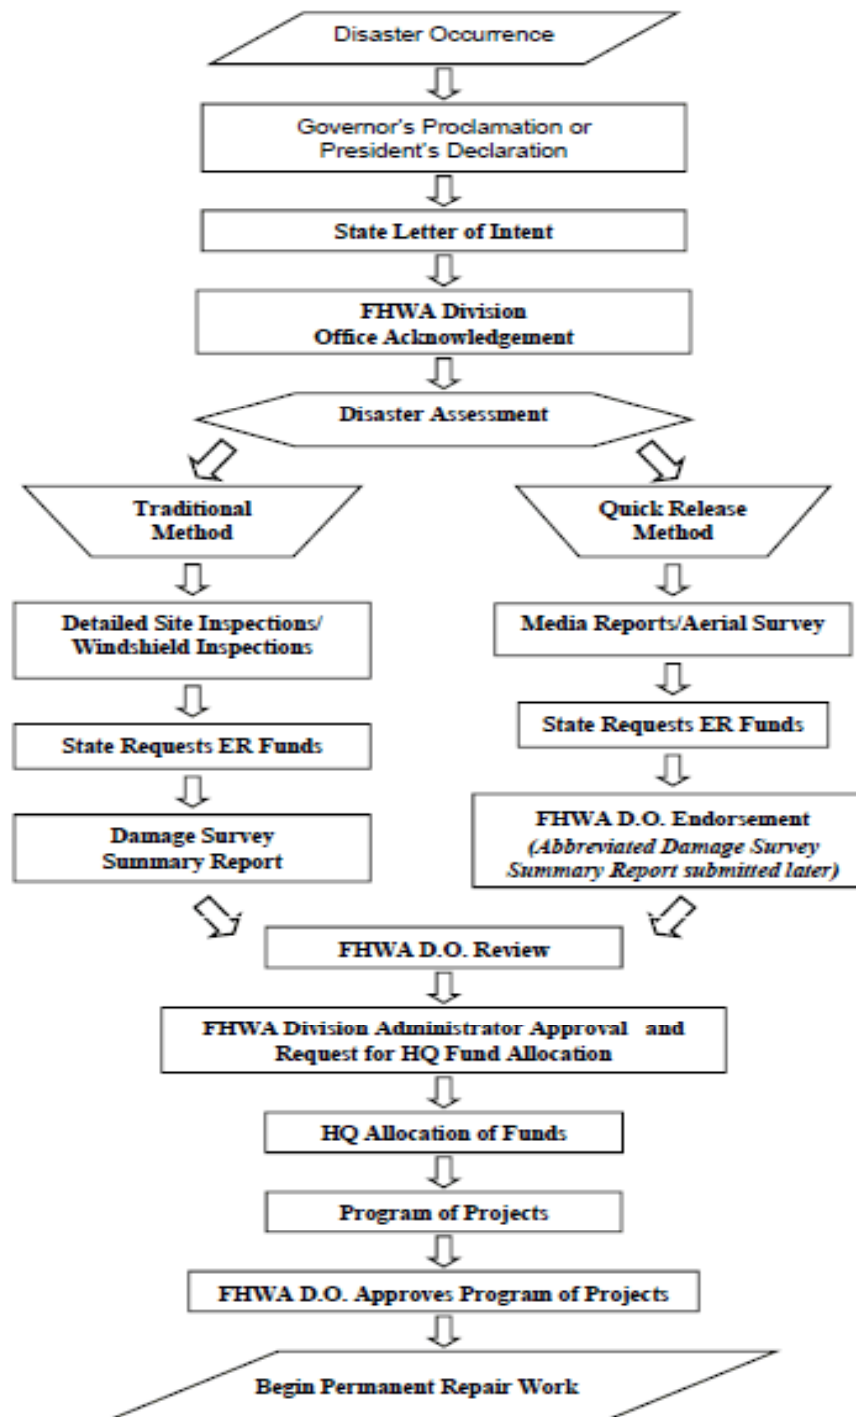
Disaster Occurrence

Governor's Proclamation or President's Declaration

State Letter of Intent

FHWA Division Office Acknowledgement

Disaster Assessment

Traditional Method

Detailed Site Inspections/ Windshield Inspections

State Requests ER Funds

Damage Survey Summary Report

Quick Release Method

Media Reports/Aerial Survey

State Requests ER Funds

FHWA D.O. Endorsement
*(Abbreviated Damage Survey Summary Report submitted later)*

FHWA D.O. Review

FHWA Division Administrator Approval and Request for HQ Fund Allocation

HQ Allocation of Funds

Program of Projects

FHWA D.O. Approves Program of Projects

Begin Permanent Repair Work